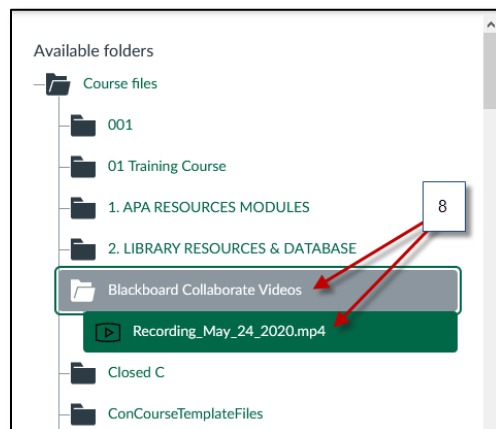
Available folders

Course files

001

01 Training Course

1. APA RESOURCES MODULES

2. LIBRARY RESOURCES & DATABASE

8

Blackboard Collaborate Videos

Recording_May_24_2020.mp4

Closed C

ConCourseTemplateFiles